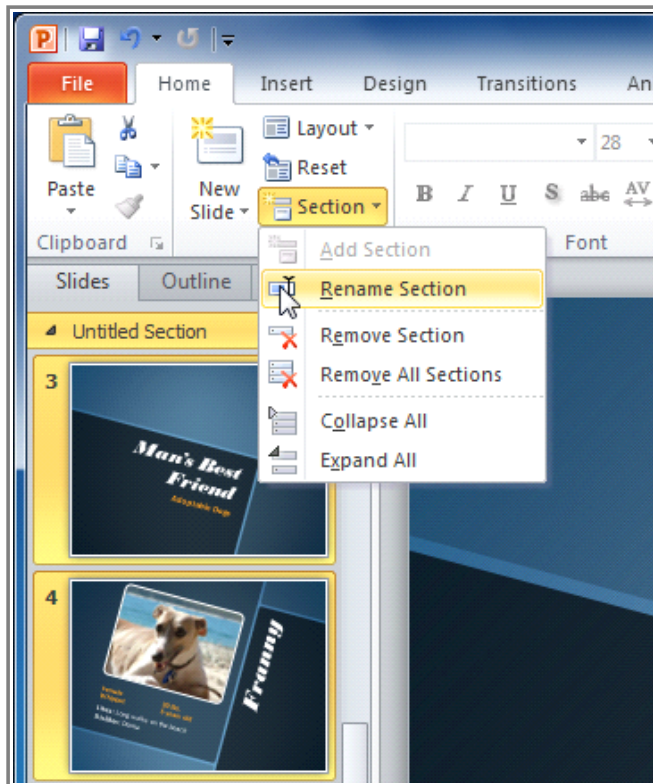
File
Home
Insert
Design
Transitions
An

Paste
New Slide
Layout
Reset
Section
28
B I U S abc AV
Clipboard
Font

Slides
Outline

Untitled Section

Add Section
Rename Section
Remove Section
Remove All Sections
Collapse All
Expand All

3
Man's Best Friend
Adoptable Dogs

4
Franny
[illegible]